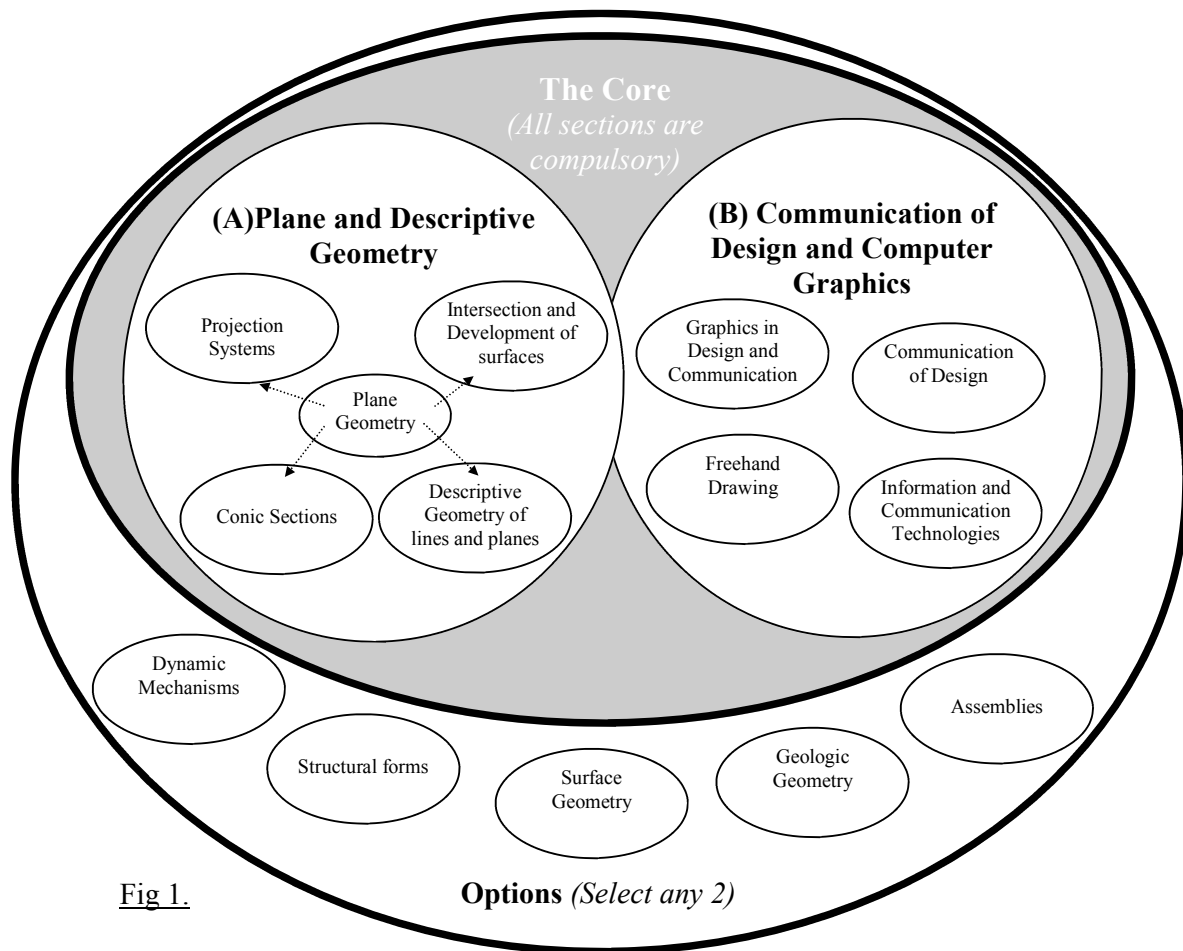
The Core
(All sections are compulsory)

(A)Plane and Descriptive Geometry

Projection Systems

Intersection and Development of surfaces

Plane Geometry

Conic Sections

Descriptive Geometry of lines and planes

(B) Communication of Design and Computer Graphics

Graphics in Design and Communication

Communication of Design

Freehand Drawing

Information and Communication Technologies

Dynamic Mechanisms

Structural forms

Surface Geometry

Geologic Geometry

Assemblies

Fig 1.

Options (Select any 2)